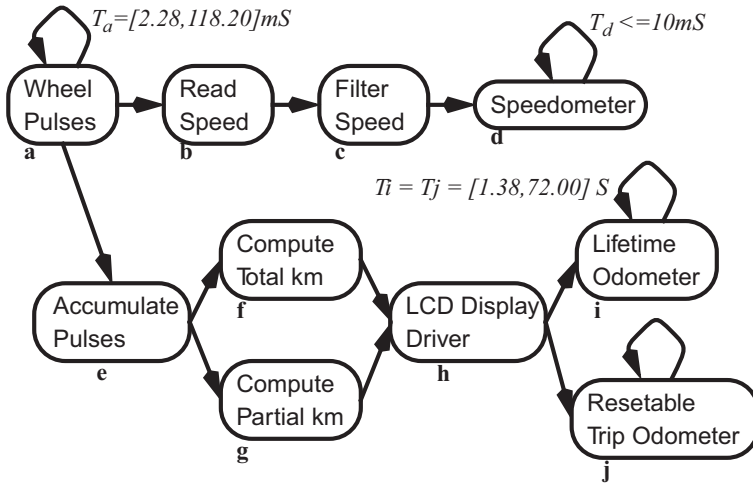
$T_a$=[2.28,118.20]mS

$T_d$ <=10mS

Wheel Pulses
a

Read Speed
b

Filter Speed
c

Speedometer
d

Ti = Tj = [1.38,72.00] S

Accumulate Pulses
e

Compute Total km
f

Compute Partial km
g

LCD Display Driver
h

Lifetime Odometer
i

Resetable Trip Odometer
j